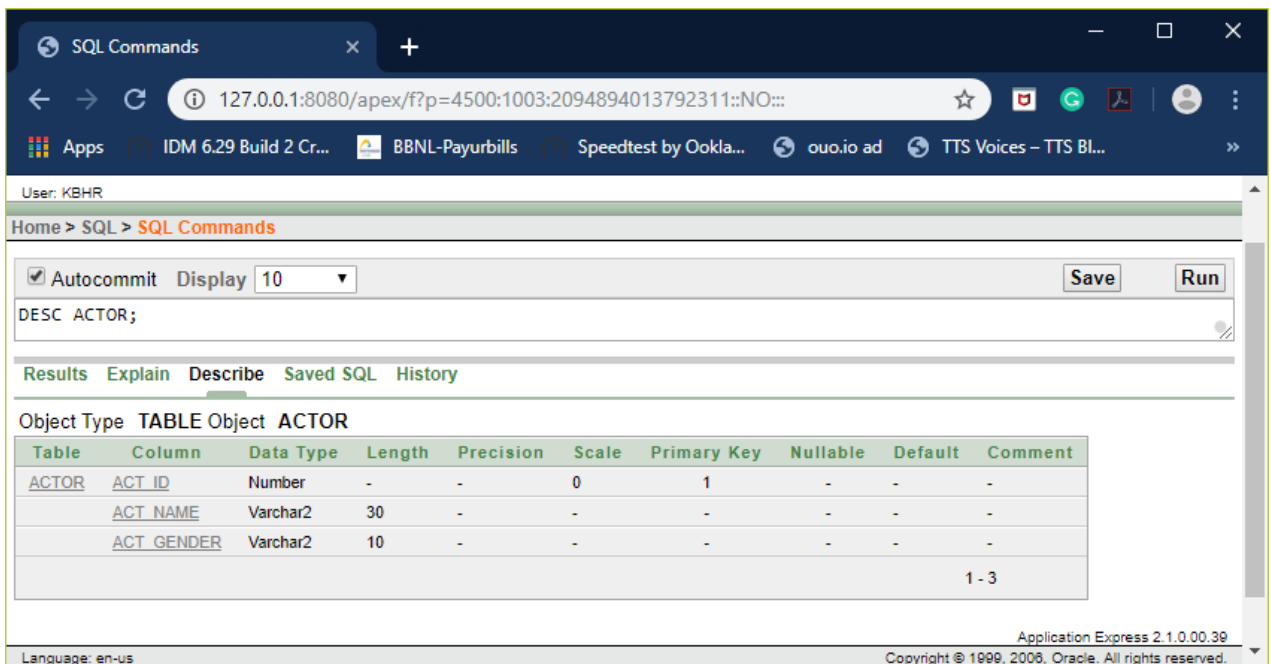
SQL Commands ×  +

127.0.0.1:8080/apex/f?p=4500:1003:2094894013792311::NO:::

Apps  IDM 6.29 Build 2 Cr...  BBNL-Payurbills  Speedtest by Ookla...  ouo.io ad  TTS Voices – TTS Bl...  »

User: KBHR

Home > SQL > SQL Commands

Autocommit  Display 10  Save  Run

DESC ACTOR;

Results  Explain  Describe  Saved SQL  History

Object Type TABLE Object ACTOR

| Table | Column | Data Type | Length | Precision | Scale | Primary Key | Nullable | Default | Comment |
|---|---|---|---|---|---|---|---|---|---|
| ACTOR | ACT_ID | Number | - | - | 0 | 1 | - | - | - |
| | ACT_NAME | Varchar2 | 30 | - | - | - | - | - | - |
| | ACT_GENDER | Varchar2 | 10 | - | - | - | - | - | - |

1 - 3

Application Express 2.1.0.00.39

Language: en-us

Copyright © 1999, 2006, Oracle. All rights reserved.